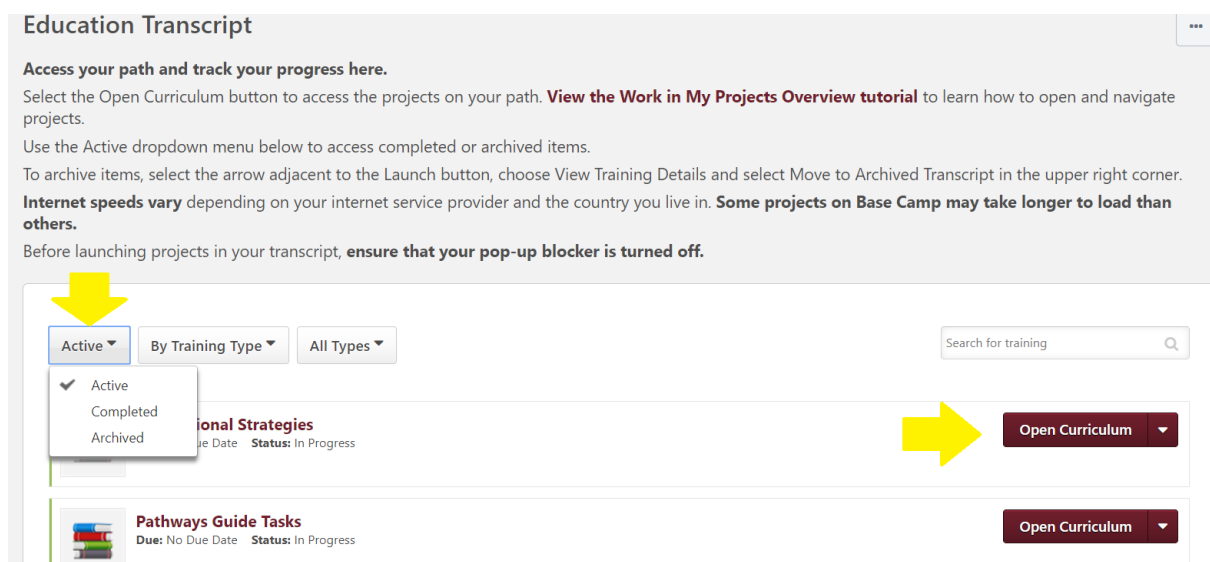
Education Transcript

...

**Access your path and track your progress here.**

Select the Open Curriculum button to access the projects on your path. **View the Work in My Projects Overview tutorial** to learn how to open and navigate projects.

Use the Active dropdown menu below to access completed or archived items.

To archive items, select the arrow adjacent to the Launch button, choose View Training Details and select Move to Archived Transcript in the upper right corner.

**Internet speeds vary** depending on your internet service provider and the country you live in. **Some projects on Base Camp may take longer to load than others.**

Before launching projects in your transcript, **ensure that your pop-up blocker is turned off.**

Active | By Training Type | All Types

Search for training

Active
Completed
Archived

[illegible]ional Strategies
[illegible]ue Date **Status:** In Progress

Open Curriculum

Pathways Guide Tasks
**Due:** No Due Date **Status:** In Progress

Open Curriculum